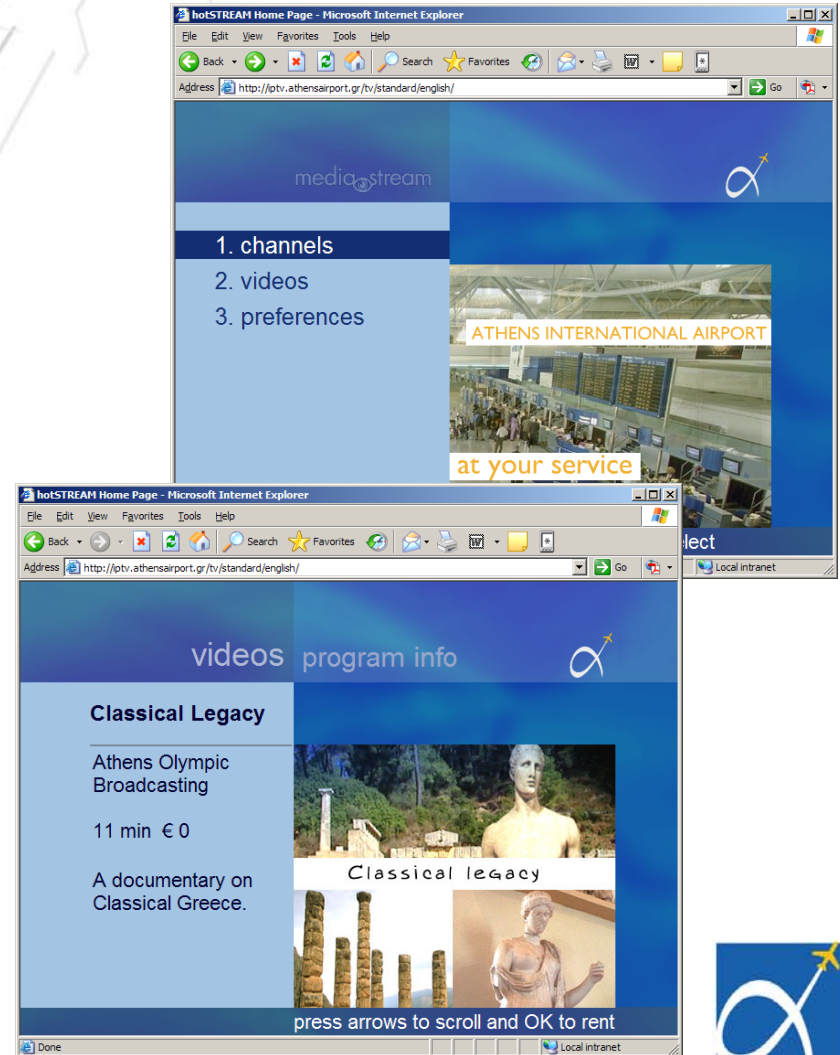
hotSTREAM Home Page - Microsoft Internet Explorer

File Edit View Favorites Tools Help

Back Search Favorites

Address http://iptv.athensairport.gr/tv/standard/english/ Go

mediastream

1. channels
2. videos
3. preferences

ATHENS INTERNATIONAL AIRPORT

at your service

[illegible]lect

Local intranet

hotSTREAM Home Page - Microsoft Internet Explorer

File Edit View Favorites Tools Help

Back Search Favorites

Address http://iptv.athensairport.gr/tv/standard/english/ Go

videos program info

Classical Legacy

Athens Olympic Broadcasting

11 min € 0

A documentary on Classical Greece.

Classical legacy

press arrows to scroll and OK to rent

Done

Local intranet